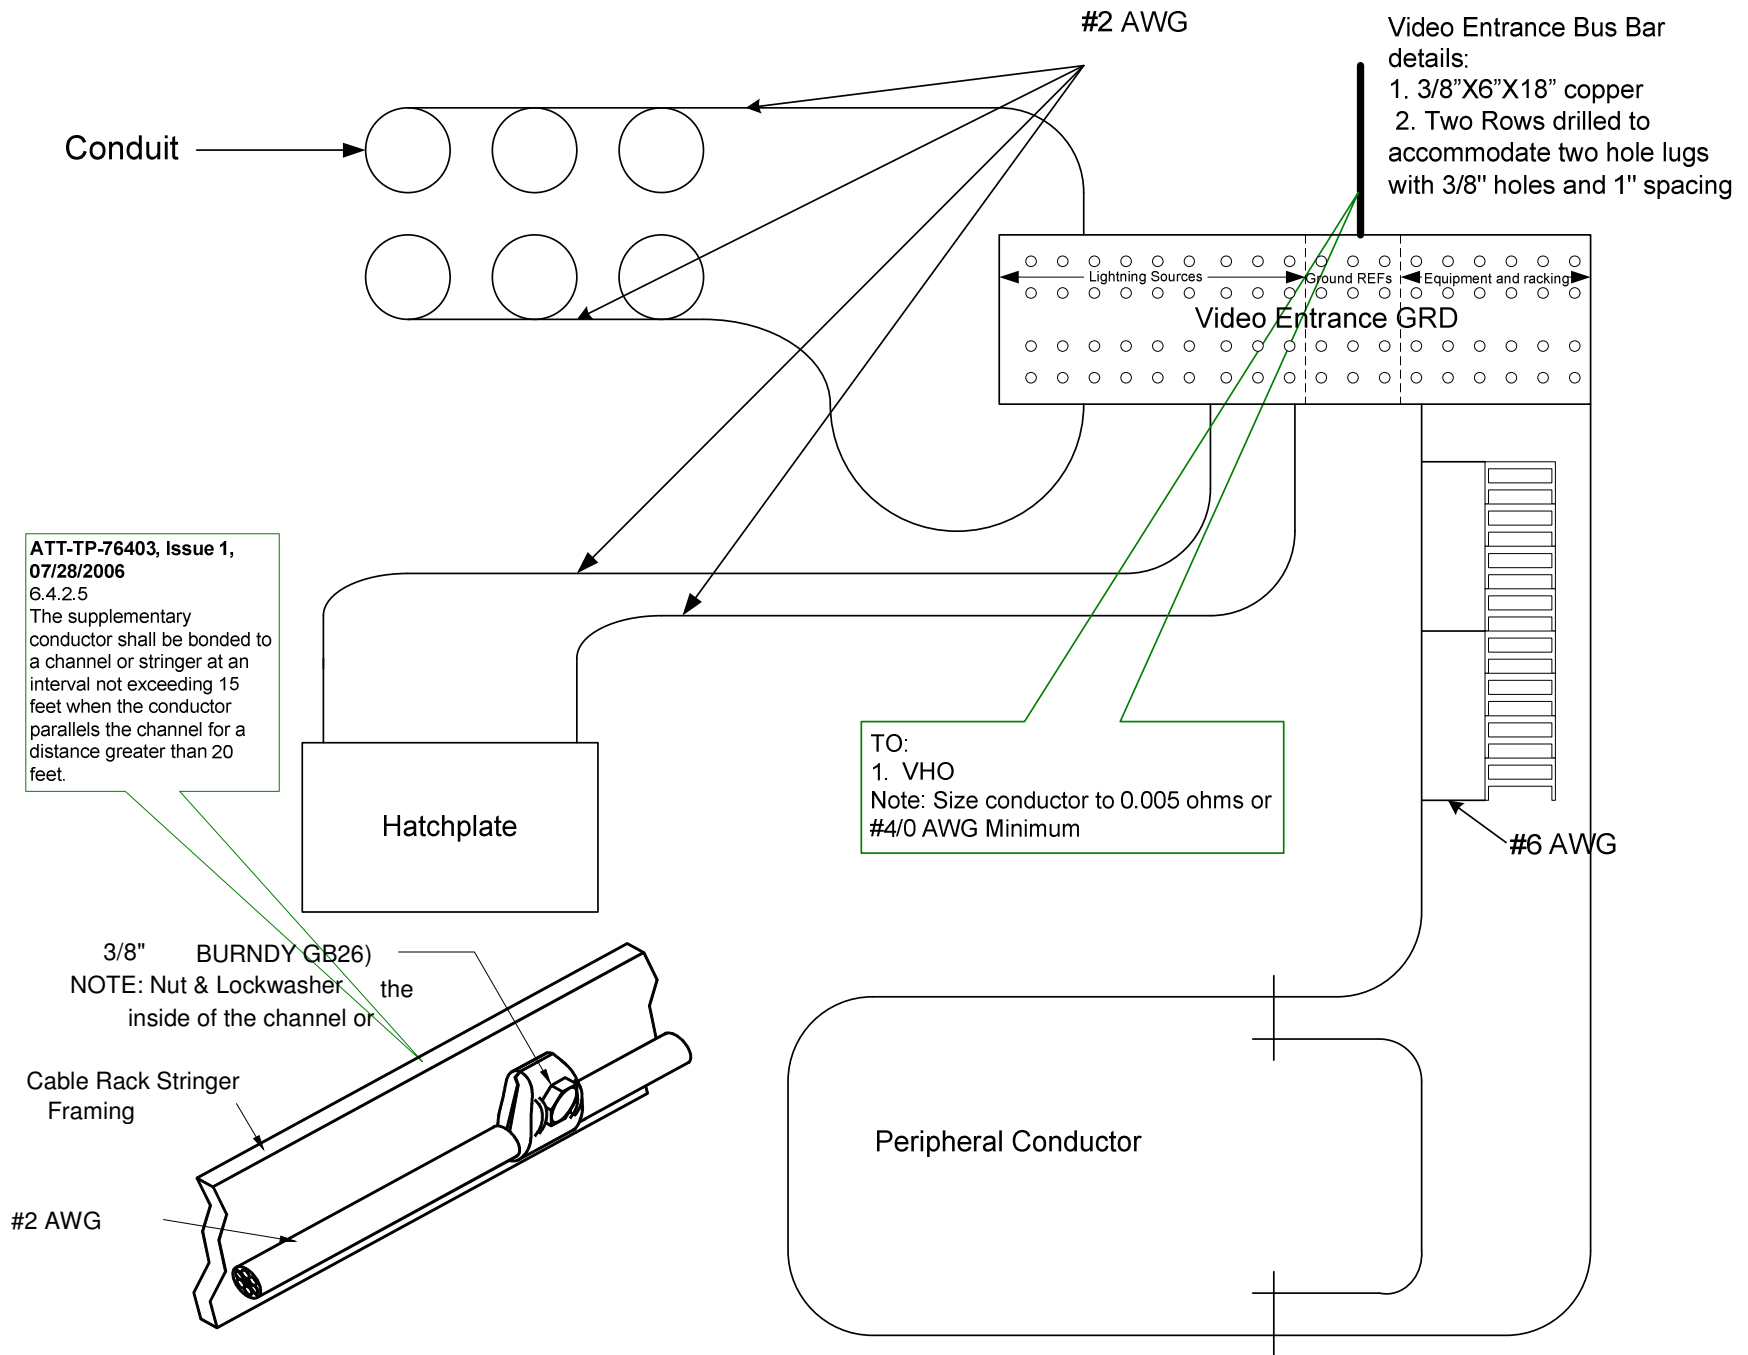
#2 AWG

Video Entrance Bus Bar details:
1. 3/8”X6”X18” copper
2. Two Rows drilled to accommodate two hole lugs with 3/8" holes and 1" spacing

Conduit

Lightning Sources

Ground REFs

Equipment and racking

Video Entrance GRD

ATT-TP-76403, Issue 1, 07/28/2006
6.4.2.5
The supplementary conductor shall be bonded to a channel or stringer at an interval not exceeding 15 feet when the conductor parallels the channel for a distance greater than 20 feet.

TO:
1. VHO
Note: Size conductor to 0.005 ohms or #4/0 AWG Minimum

Hatchplate

#6 AWG

3/8" BURNDY GB26)
NOTE: Nut & Lockwasher the
inside of the channel or

Cable Rack Stringer Framing

#2 AWG

Peripheral Conductor